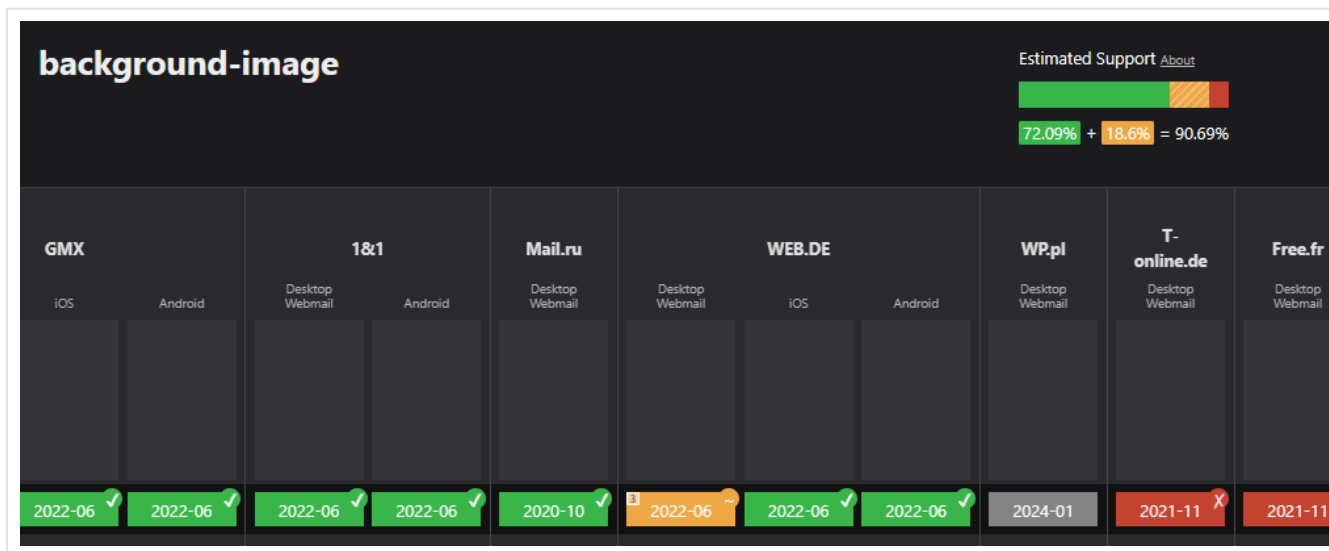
background-image

Estimated Support About

72.09% + 18.6% = 90.69%

GMX
iOS
2022-06 ✓
Android
2022-06 ✓

1&1
Desktop Webmail
2022-06 ✓
Android
2022-06 ✓

Mail.ru
Desktop Webmail
2020-10 ✓

WEB.DE
Desktop Webmail
3 2022-06 ~
iOS
2022-06 ✓
Android
2022-06 ✓

WP.pl
Desktop Webmail
2024-01

T-online.de
Desktop Webmail
2021-11 X

Free.fr
Desktop Webmail
2021-11